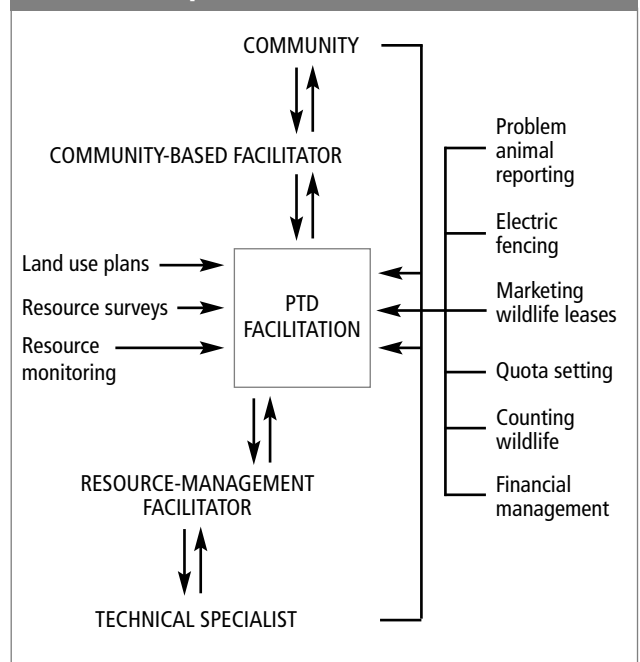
COMMUNITY

COMMUNITY-BASED FACILITATOR

Land use plans

Resource surveys

Resource monitoring

PTD FACILITATION

RESOURCE-MANAGEMENT FACILITATOR

TECHNICAL SPECIALIST

Problem animal reporting

Electric fencing

Marketing wildlife leases

Quota setting

Counting wildlife

Financial management